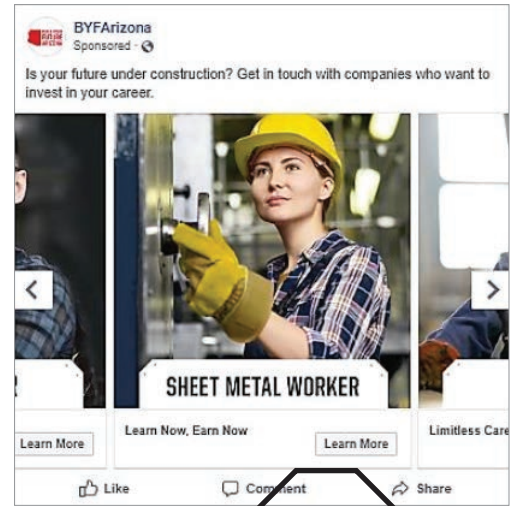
BYFArizona
Sponsored · 

Is your future under construction? Get in touch with companies who want to invest in your career.

R

Learn More

SHEET METAL WORKER

Learn Now, Earn Now

Learn More

Limitless Care

Like

Comment

Share